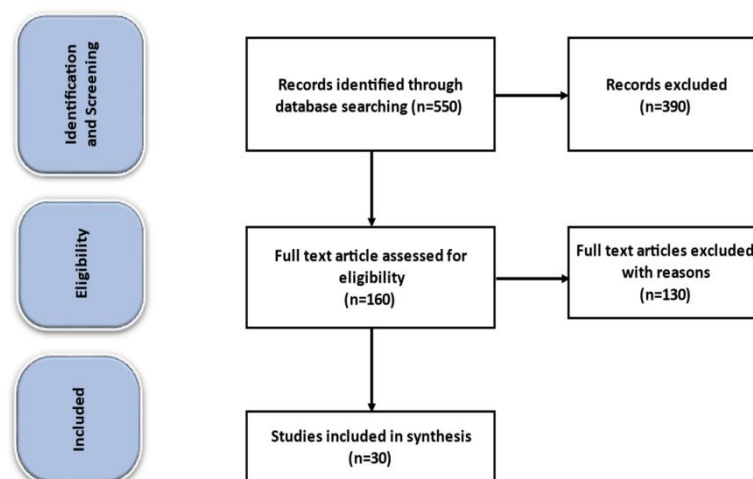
Identification and Screening

Records identified through database searching (n=550)

Records excluded (n=390)

Eligibility

Full text article assessed for eligibility (n=160)

Full text articles excluded with reasons (n=130)

Included

Studies included in synthesis (n=30)